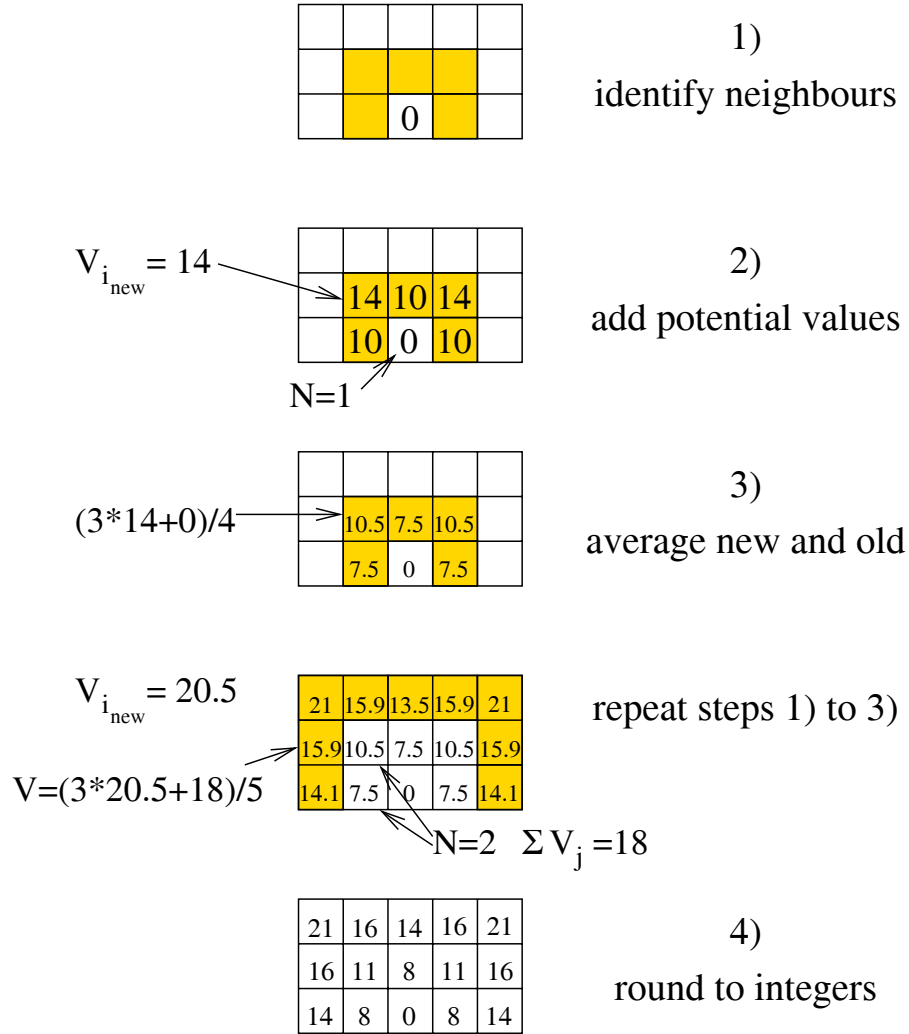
| | | | | |
|---|---|---|---|---|
| | | | | |
| | | | | |
| | | 0 | | |

1)
identify neighbours

$V_{i_{new}} = 14$

| | | | | |
|---|---|---|---|---|
| | | | | |
| | 14 | 10 | 14 | |
| | 10 | 0 | 10 | |

N=1

2)
add potential values

(3*14+0)/4

| | | | | |
|---|---|---|---|---|
| | | | | |
| | 10.5 | 7.5 | 10.5 | |
| | 7.5 | 0 | 7.5 | |

3)
average new and old

$V_{i_{new}} = 20.5$

V=(3*20.5+18)/5

| | | | | |
|---|---|---|---|---|
| 21 | 15.9 | 13.5 | 15.9 | 21 |
| 15.9 | 10.5 | 7.5 | 10.5 | 15.9 |
| 14.1 | 7.5 | 0 | 7.5 | 14.1 |

N=2 $\Sigma V_j = 18$

repeat steps 1) to 3)

| | | | | |
|---|---|---|---|---|
| 21 | 16 | 14 | 16 | 21 |
| 16 | 11 | 8 | 11 | 16 |
| 14 | 8 | 0 | 8 | 14 |

4)
round to integers